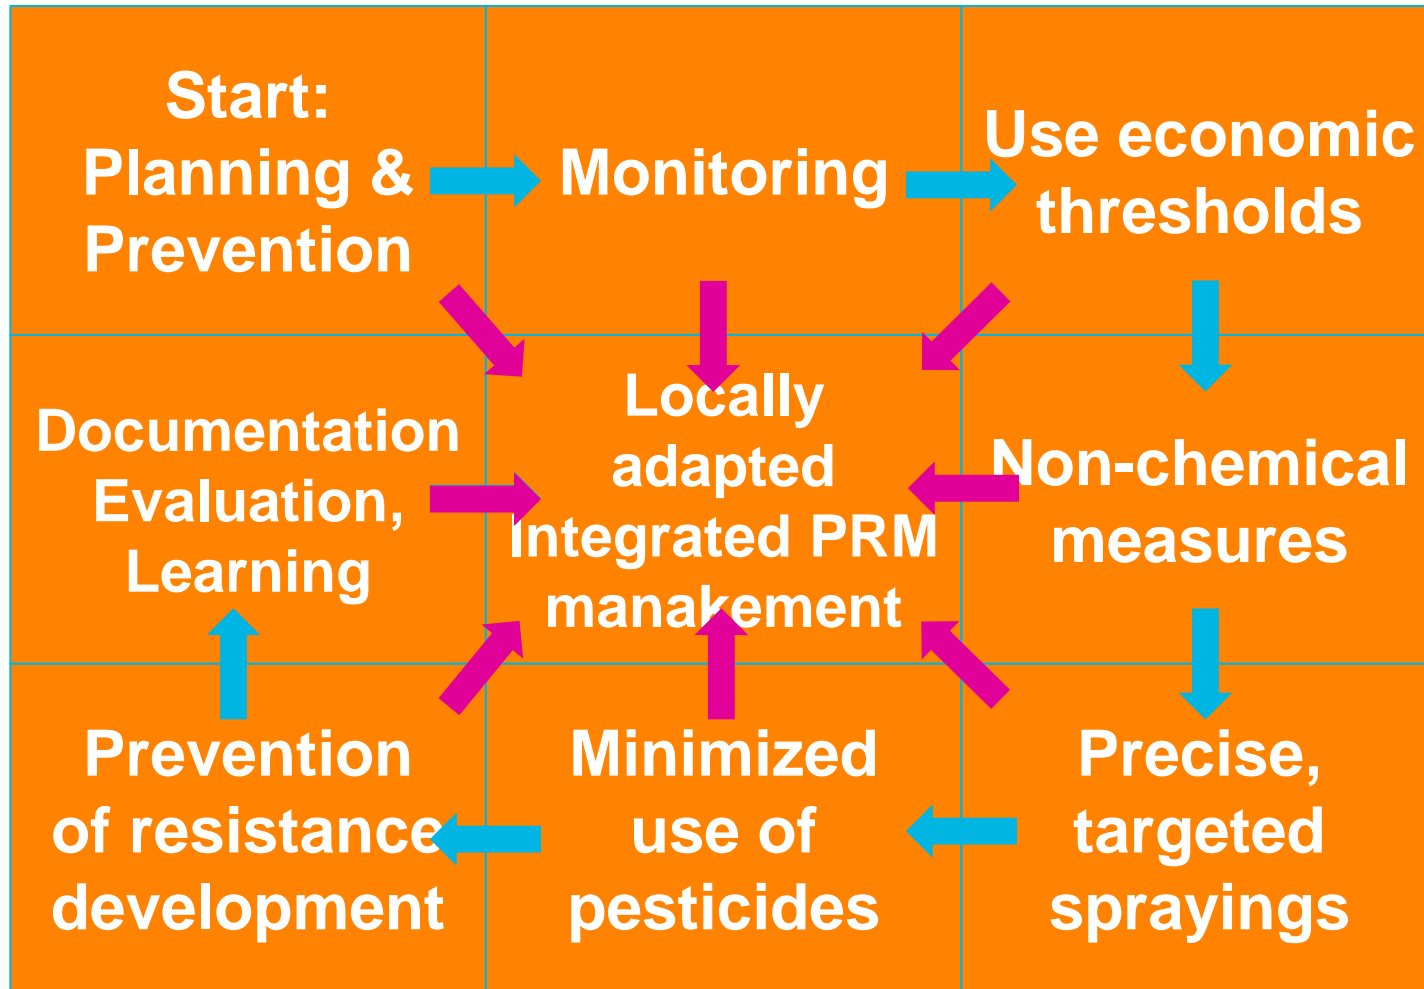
| | | |
|---|---|---|
| Start: Planning & Prevention | Monitoring | Use economic thresholds |
| Documentation Evaluation, Learning | Locally adapted Integrated PRM manakement | Non-chemical measures |
| Prevention of resistance development | Minimized use of pesticides | Precise, targeted sprayings |